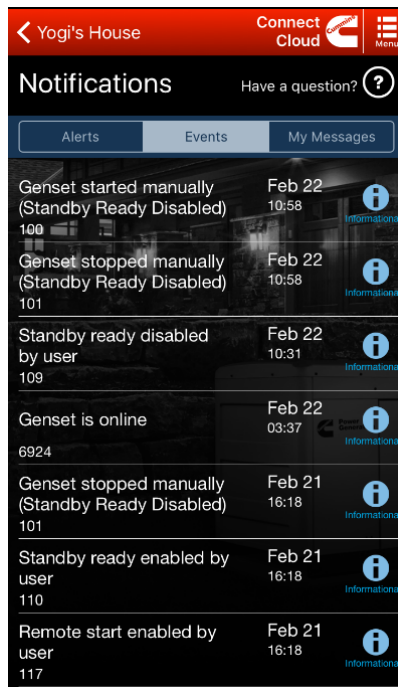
< Yogi's House

Connect Cloud

Cummins

Menu

Notifications

Have a question? ?

Alerts | Events | My Messages

Genset started manually (Standby Ready Disabled)
100
Feb 22
10:58
Informational

Genset stopped manually (Standby Ready Disabled)
101
Feb 22
10:58
Informational

Standby ready disabled by user
109
Feb 22
10:31
Informational

Genset is online
6924
Feb 22
03:37
Informational

Genset stopped manually (Standby Ready Disabled)
101
Feb 21
16:18
Informational

Standby ready enabled by user
110
Feb 21
16:18
Informational

Remote start enabled by user
117
Feb 21
16:18
Informational